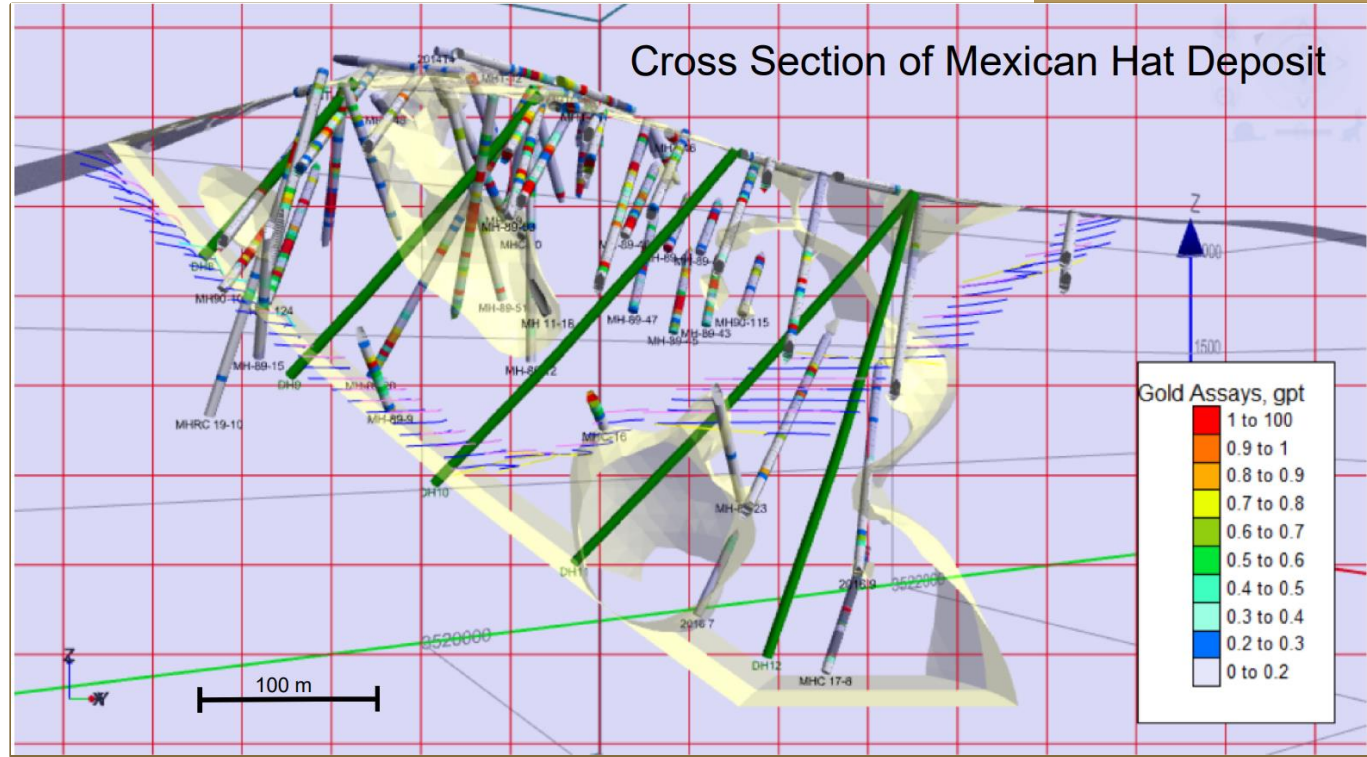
Cross Section of Mexican Hat Deposit

2014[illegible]
MH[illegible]
MH-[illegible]
MH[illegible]
MH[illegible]6
MH-89-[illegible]
MHC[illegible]
MH-89-4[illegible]
MH-89-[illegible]
DH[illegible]
MH90-1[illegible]
124
MH-89-51
MH 11-18
MH-89-47
MH90-115
MH-89-43
MH-89-45
MH-89-15
DH9
MH-89-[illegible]
MH-89-12
MHRC 19-10
MH-89-9
MH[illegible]16
DH10
MH-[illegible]23
DH11
2016 7
2016 9
3520000
3520000
DH12
MHC 17-8
Z
1500
Z
100 m

Gold Assays, gpt
1 to 100
0.9 to 1
0.8 to 0.9
0.7 to 0.8
0.6 to 0.7
0.5 to 0.6
0.4 to 0.5
0.3 to 0.4
0.2 to 0.3
0 to 0.2